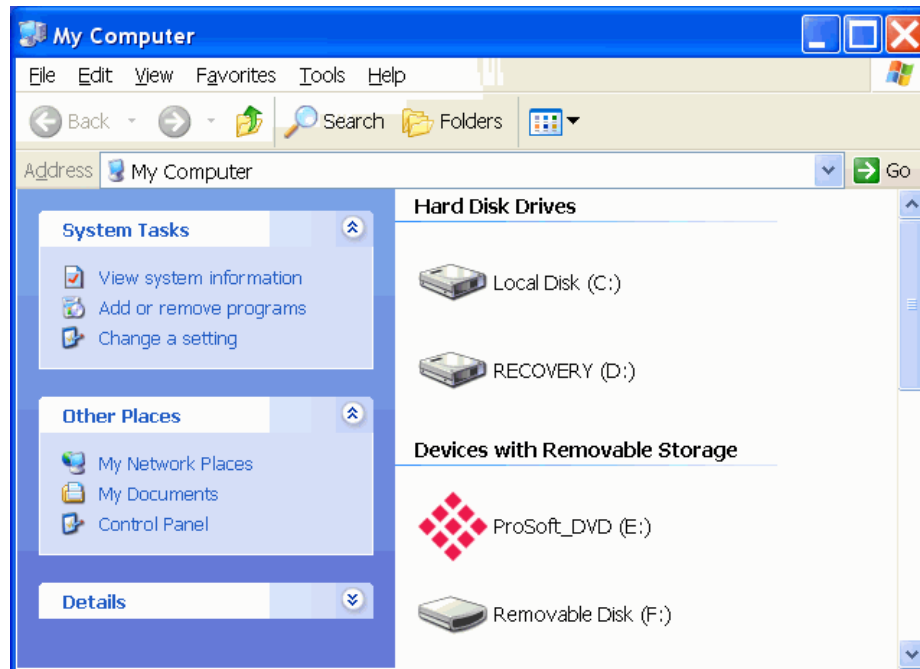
My Computer

File Edit View Favorites Tools Help

Back Search Folders

Address My Computer Go

System Tasks

View system information
Add or remove programs
Change a setting

Other Places

My Network Places
My Documents
Control Panel

Details

Hard Disk Drives

Local Disk (C:)

RECOVERY (D:)

Devices with Removable Storage

ProSoft_DVD (E:)

Removable Disk (F:)